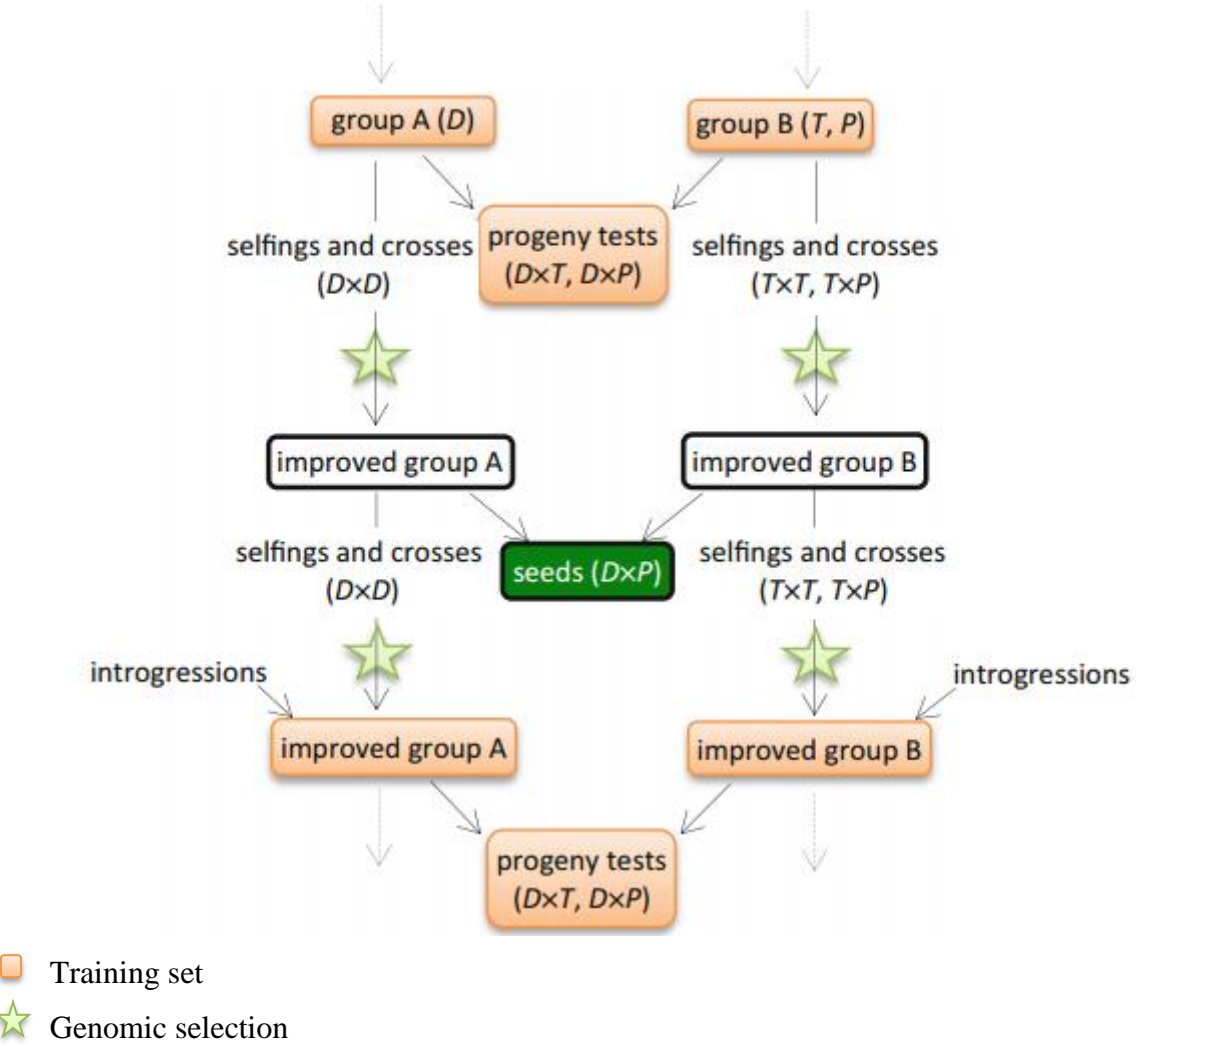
group A (D)

group B (T, P)

selfings and crosses (D×D)

progeny tests (D×T, D×P)

selfings and crosses (T×T, T×P)

improved group A

improved group B

selfings and crosses (D×D)

seeds (D×P)

selfings and crosses (T×T, T×P)

introgressions

introgressions

improved group A

improved group B

progeny tests (D×T, D×P)

Training set

Genomic selection